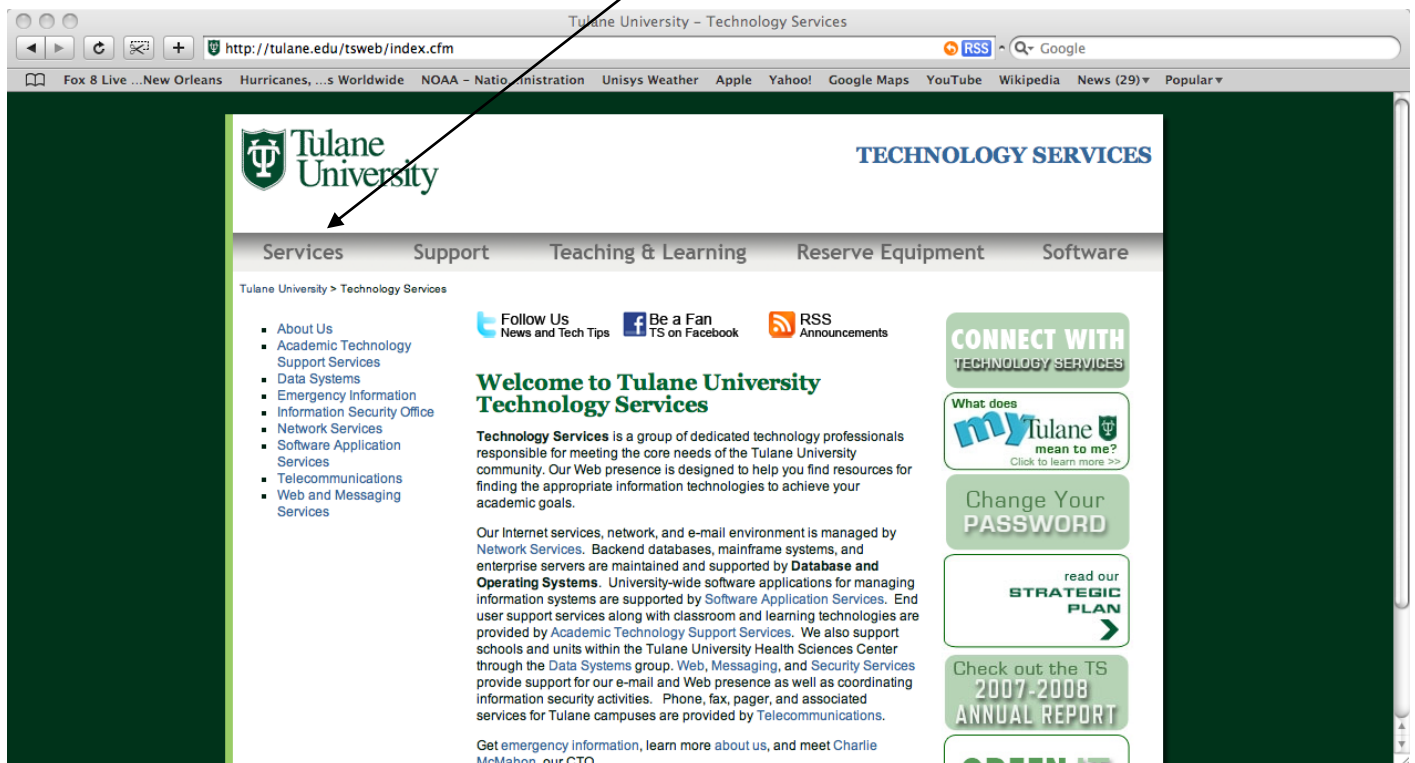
Tulane University – Technology Services

http://tulane.edu/tsweb/index.cfm

RSS

Google

Fox 8 Live ...New Orleans Hurricanes, ...s Worldwide NOAA – Natio...inistration Unisys Weather Apple Yahoo! Google Maps YouTube Wikipedia News (29) Popular

Tulane University

TECHNOLOGY SERVICES

Services Support Teaching & Learning Reserve Equipment Software

Tulane University > Technology Services

- About Us
- Academic Technology Support Services
- Data Systems
- Emergency Information
- Information Security Office
- Network Services
- Software Application Services
- Telecommunications
- Web and Messaging Services

Follow Us News and Tech Tips

Be a Fan TS on Facebook

RSS Announcements

Welcome to Tulane University Technology Services

**Technology Services** is a group of dedicated technology professionals responsible for meeting the core needs of the Tulane University community. Our Web presence is designed to help you find resources for finding the appropriate information technologies to achieve your academic goals.

Our Internet services, network, and e-mail environment is managed by Network Services. Backend databases, mainframe systems, and enterprise servers are maintained and supported by **Database and Operating Systems**. University-wide software applications for managing information systems are supported by Software Application Services. End user support services along with classroom and learning technologies are provided by Academic Technology Support Services. We also support schools and units within the Tulane University Health Sciences Center through the Data Systems group. Web, Messaging, and Security Services provide support for our e-mail and Web presence as well as coordinating information security activities. Phone, fax, pager, and associated services for Tulane campuses are provided by Telecommunications.

Get emergency information, learn more about us, and meet Charlie McMahon, our CTO.

CONNECT WITH TECHNOLOGY SERVICES

What does myTulane mean to me? Click to learn more >>

Change Your PASSWORD

read our STRATEGIC PLAN

Check out the TS 2007-2008 ANNUAL REPORT

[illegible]